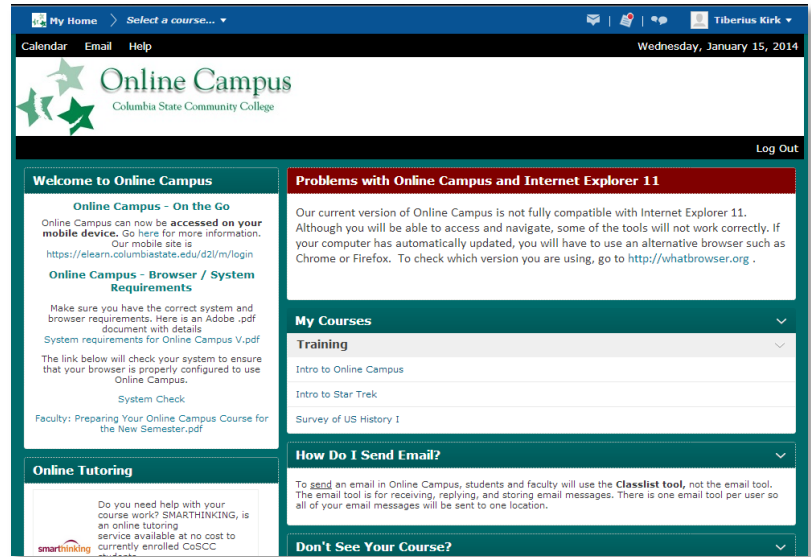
My Home | Select a course... ▾ | Tiberius Kirk ▾

Calendar Email Help | Wednesday, January 15, 2014

Online Campus
Columbia State Community College

Log Out

Welcome to Online Campus

Online Campus - On the Go

Online Campus can now be **accessed on your mobile device.** Go here for more information. Our mobile site is https://elearn.columbiastate.edu/d2l/m/login

Online Campus - Browser / System Requirements

Make sure you have the correct system and browser requirements. Here is an Adobe .pdf document with details
System requirements for Online Campus V.pdf

The link below will check your system to ensure that your browser is properly configured to use Online Campus.

System Check

Faculty: Preparing Your Online Campus Course for the New Semester.pdf

Online Tutoring

smarthinking

Do you need help with your course work? SMARTHINKING, is an online tutoring service available at no cost to currently enrolled CoSCC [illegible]

Problems with Online Campus and Internet Explorer 11

Our current version of Online Campus is not fully compatible with Internet Explorer 11. Although you will be able to access and navigate, some of the tools will not work correctly. If your computer has automatically updated, you will have to use an alternative browser such as Chrome or Firefox. To check which version you are using, go to http://whatbrowser.org .

My Courses

Training

Intro to Online Campus

Intro to Star Trek

Survey of US History I

How Do I Send Email?

To send an email in Online Campus, students and faculty will use the **Classlist tool,** not the email tool. The email tool is for receiving, replying, and storing email messages. There is one email tool per user so all of your email messages will be sent to one location.

Don't See Your Course?